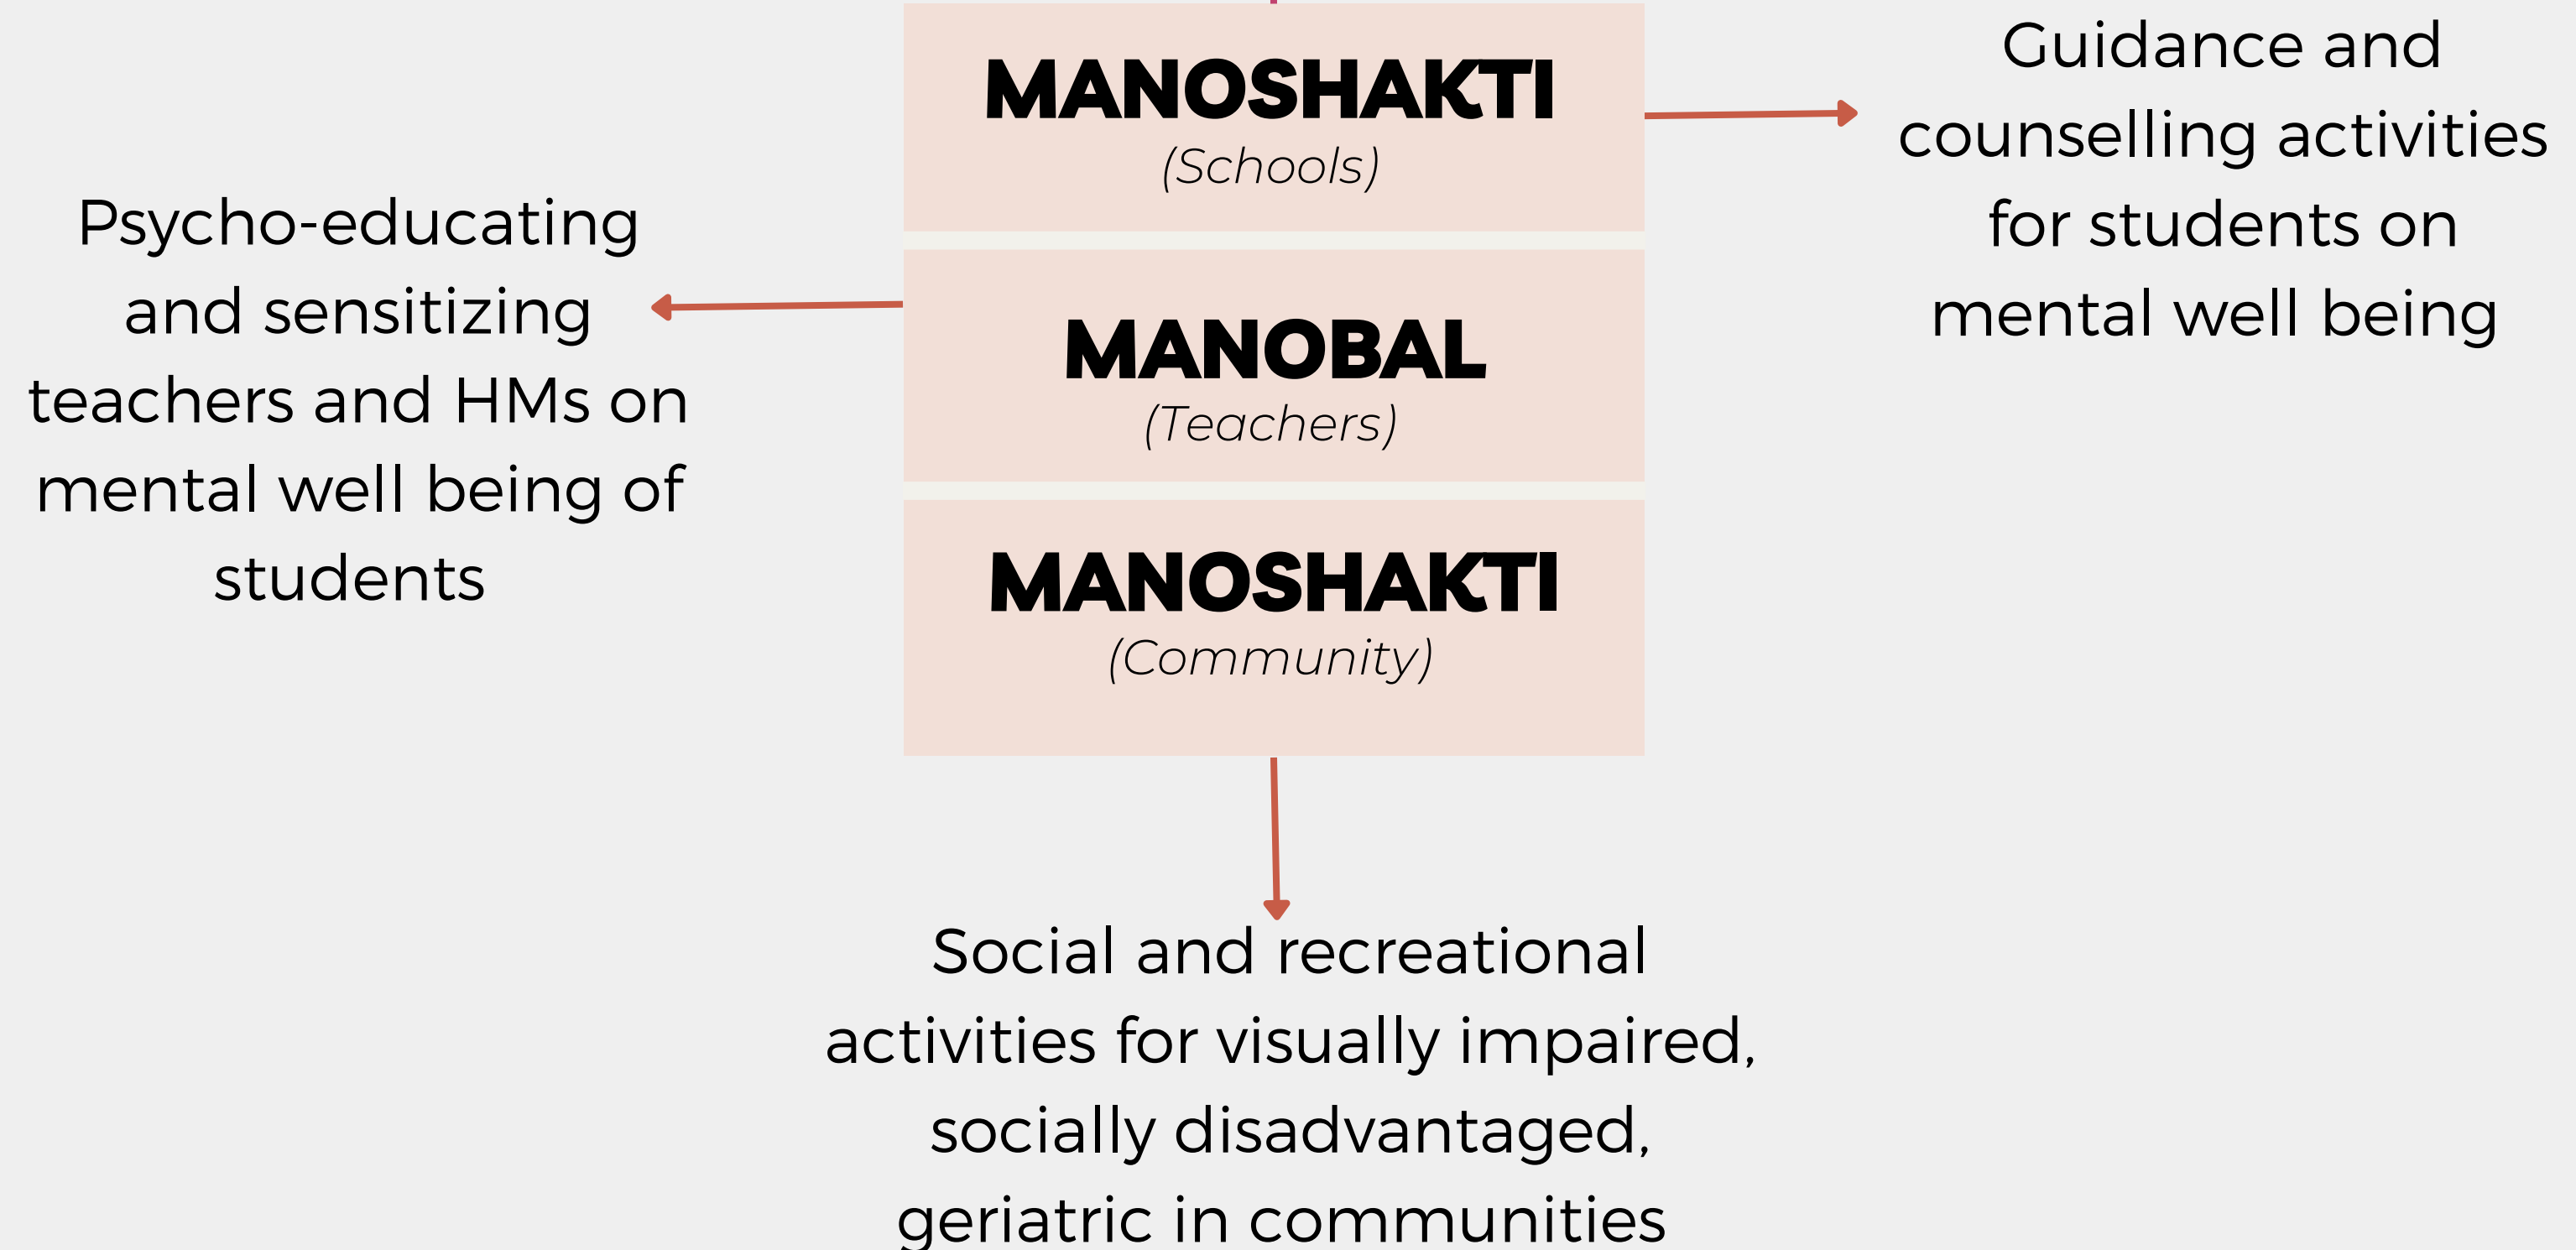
MANOSHAKTI
(Schools)

Guidance and counselling activities for students on mental well being

Psycho-educating and sensitizing teachers and HMs on mental well being of students

MANOBAL
(Teachers)

MANOSHAKTI
(Community)

Social and recreational activities for visually impaired, socially disadvantaged, geriatric in communities